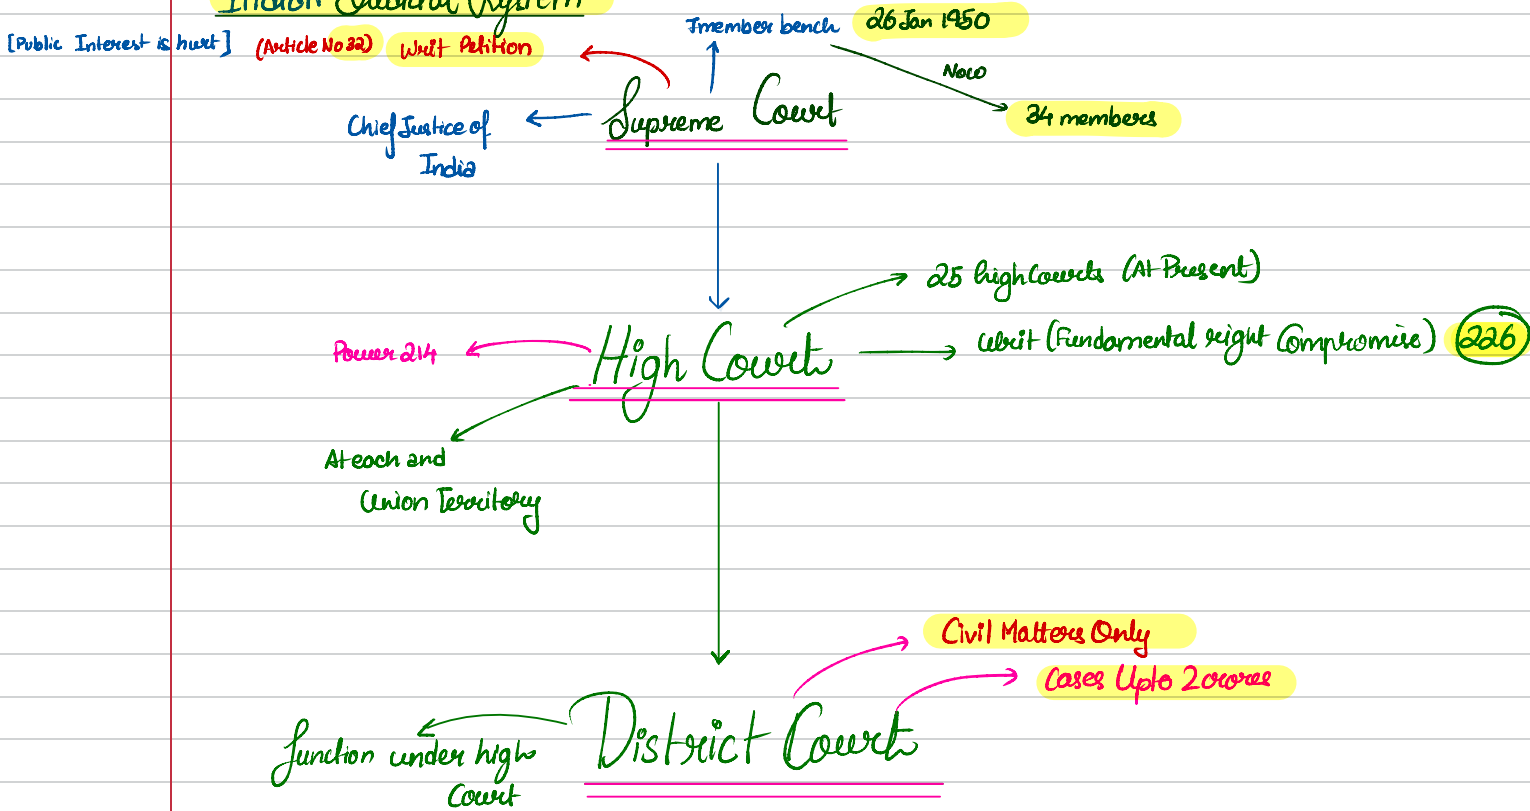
Indian Judicial System

[Public Interest is hurt] (Article No 32) Writ Petition

7member bench 26 Jan 1950

Now

34 members

Chief Justice of India

Supreme Court

25 high courts (At Present)

Power 214

High Court

writ (Fundamental right Compromise) 226

At each and Union Territory

Civil Matters Only

Cases Upto 2crores

Function under high Court

District Court